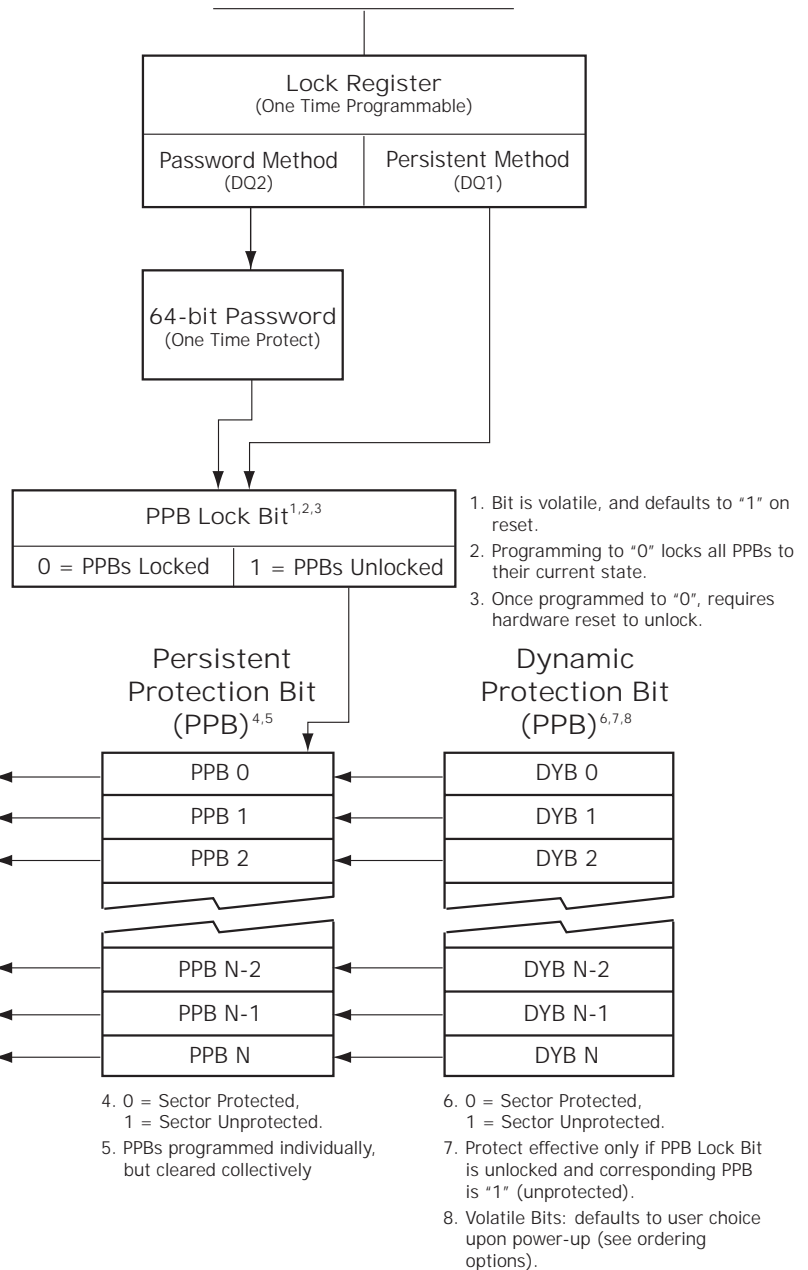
Lock Register
(One Time Programmable)

Password Method
(DQ2)

Persistent Method
(DQ1)

64-bit Password
(One Time Protect)

PPB Lock Bit$^{1,2,3}$

0 = PPBs Locked

1 = PPBs Unlocked

1. Bit is volatile, and defaults to "1" on reset.
2. Programming to "0" locks all PPBs to their current state.
3. Once programmed to "0", requires hardware reset to unlock.

Persistent Protection Bit (PPB)$^{4,5}$

Dynamic Protection Bit (PPB)$^{6,7,8}$

PPB 0
PPB 1
PPB 2
PPB N-2
PPB N-1
PPB N

DYB 0
DYB 1
DYB 2
DYB N-2
DYB N-1
DYB N

4. 0 = Sector Protected,
1 = Sector Unprotected.
5. PPBs programmed individually, but cleared collectively

6. 0 = Sector Protected,
1 = Sector Unprotected.
7. Protect effective only if PPB Lock Bit is unlocked and corresponding PPB is "1" (unprotected).
8. Volatile Bits: defaults to user choice upon power-up (see ordering options).